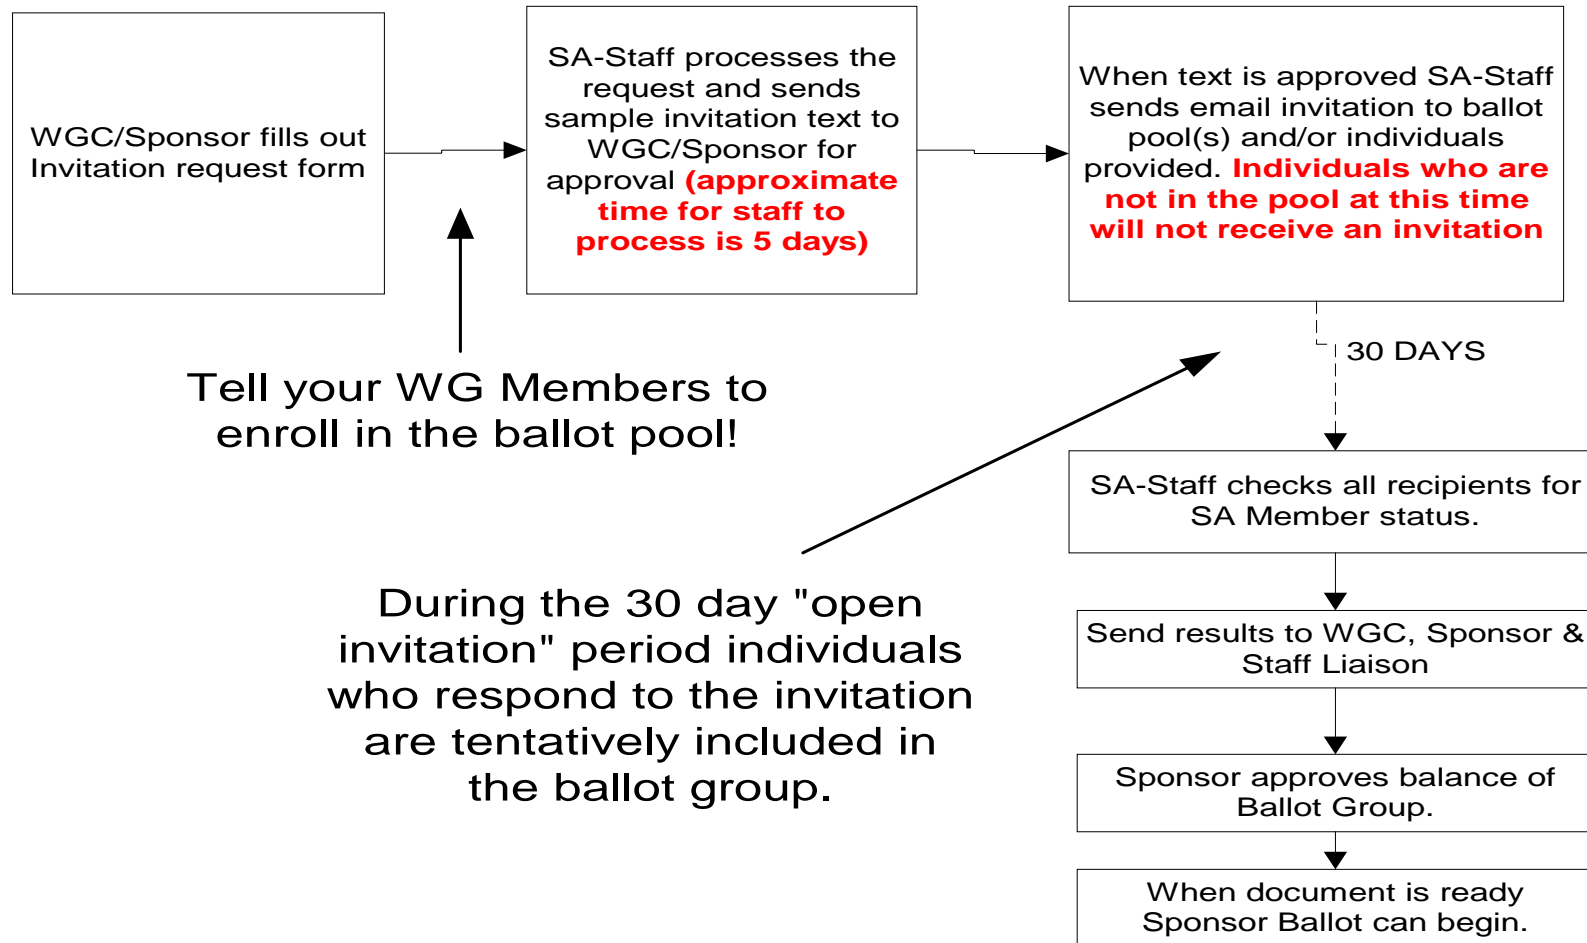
WGC/Sponsor fills out Invitation request form

SA-Staff processes the request and sends sample invitation text to WGC/Sponsor for approval (approximate time for staff to process is 5 days)

When text is approved SA-Staff sends email invitation to ballot pool(s) and/or individuals provided. Individuals who are not in the pool at this time will not receive an invitation

30 DAYS

Tell your WG Members to enroll in the ballot pool!

SA-Staff checks all recipients for SA Member status.

During the 30 day "open invitation" period individuals who respond to the invitation are tentatively included in the ballot group.

Send results to WGC, Sponsor & Staff Liaison

Sponsor approves balance of Ballot Group.

When document is ready Sponsor Ballot can begin.